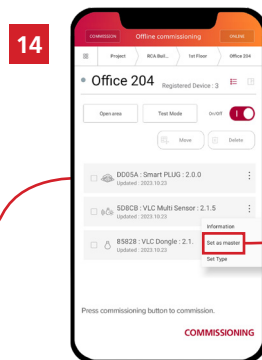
14

COMMISSION Offline commissioning ONLINE

Project RCA Buildi... 1st Floor Office 204

Office 204 Registered Device : 3

Open area Test Mode On/Off

Move Delete

DD05A : Smart PLUG : 2.0.0
Updated : 2023 10:23

5D8CB : VLC Multi Sensor : 2.1.5
Updated : 2023 10:23

B5828 : VLC Dongle : 2.1.
Updated : 2023 10:23

Informatize
Set as master
Set Type

Press commissioning button to commission.

COMMISSIONING